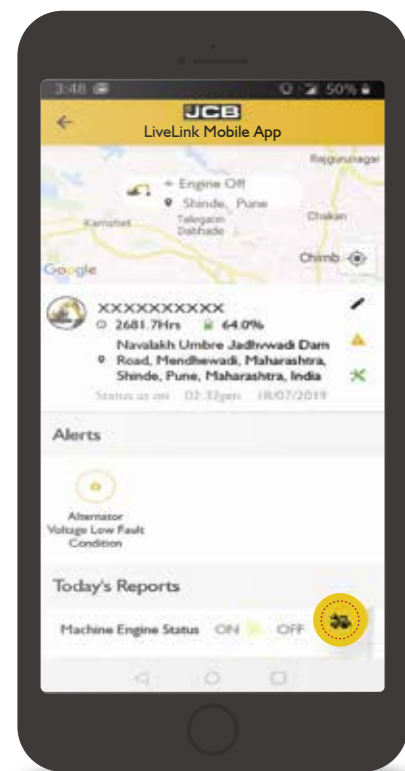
3:48
50%

JCB
LiveLink Mobile App

Rajgurunagar
Engine Off
Shinde, Pune
Kamshet
Talegaon Dabhade
Chakan
Chimb
Google

XXXXXXXXXX
2681.7Hrs
64.0%
Navalakh Umbre Jadhwadi Dam Road, Mendhewadi, Maharashtra, Shinde, Pune, Maharashtra, India
Status as on 02:32pm 18/07/2019

Alerts

Alternator Voltage Low Fault Condition

Today's Reports

Machine Engine Status ON OFF